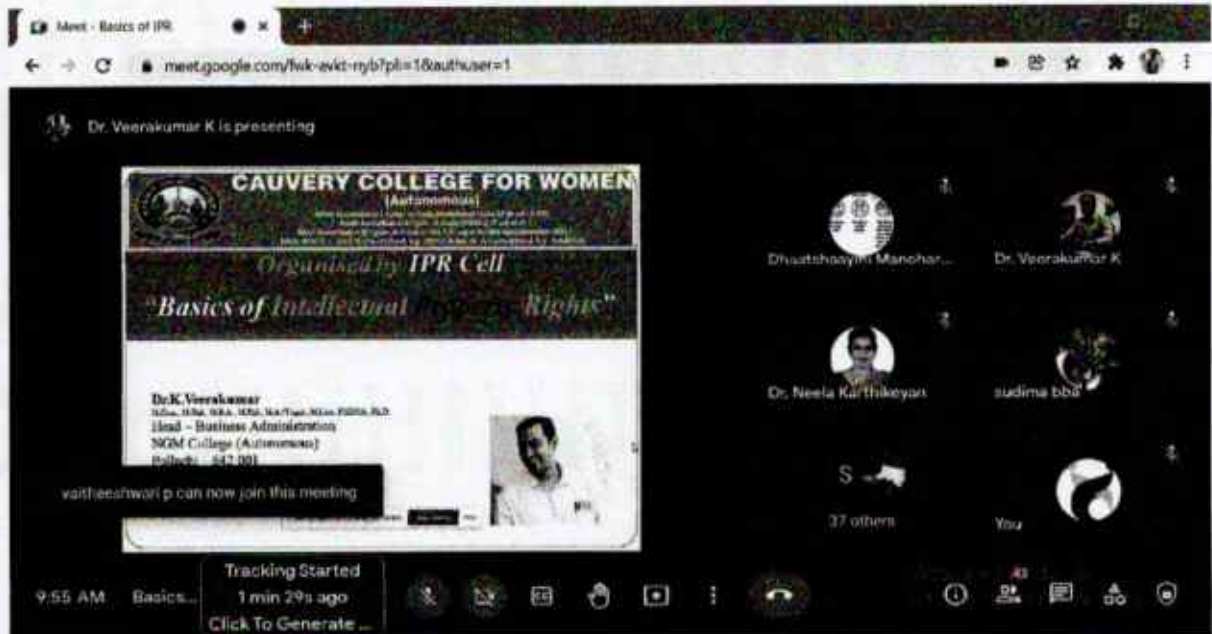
Meet - Basics of IPR

meet.google.com/fwk-avkt-nyb?pli=1&authuser=1

Dr. Veerakumar K is presenting

CAUVERY COLLEGE FOR WOMEN
(Autonomous)
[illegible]

Organised by IPR Cell
"Basics of Intellectual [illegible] Rights"

Dr.K.Veerakumar
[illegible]
Head – Business Administration
NGM College (Autonomous)
Pollachi – 642 001

vaitheeshwari p can now join this meeting

Dhuatshoayini Manohar...
Dr. Veerakumar K
Dr. Neela Karthikeyan
sudima bba
S
37 others
You

9:55 AM Basics...
Tracking Started
1 min 29s ago
Click To Generate ...
43